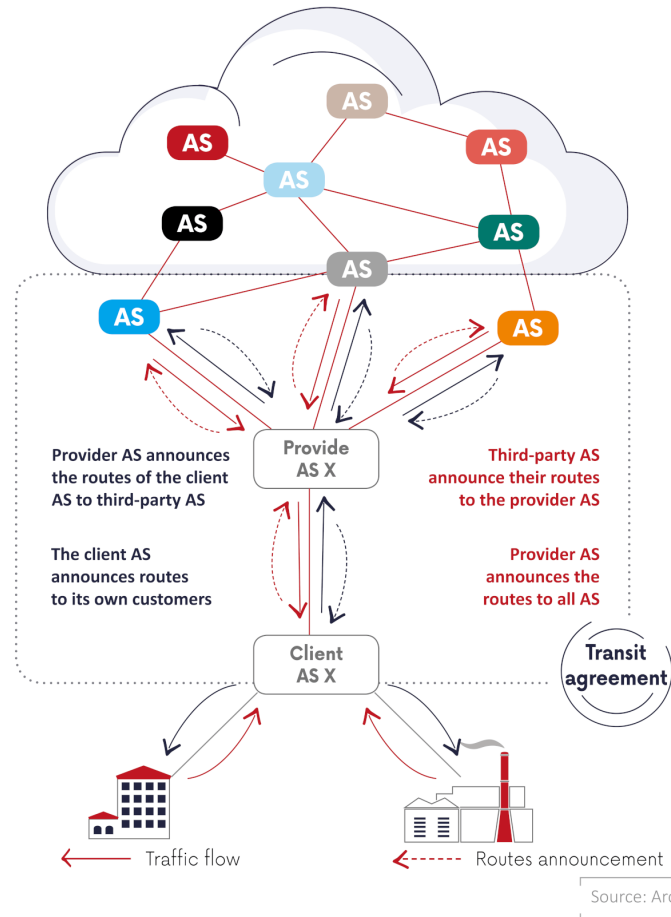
AS
AS
AS
AS
AS
AS
AS
AS
AS

Provide AS X

Provider AS announces the routes of the client AS to third-party AS

Third-party AS announce their routes to the provider AS

The client AS announces routes to its own customers

Provider AS announces the routes to all AS

Client AS X

Transit agreement

Traffic flow

Routes announcement

Source: Ar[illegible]